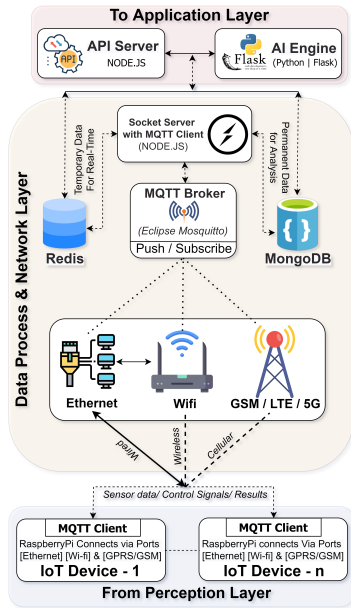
To Application Layer

API
API Server
NODE.JS

Flask
AI Engine
(Python | Flask)

Data Process & Network Layer

Temporary Data For Real-Time

Socket Server with MQTT Client
(NODE.JS)

Permanent Data for Analysis

Redis

MQTT Broker
(Eclipse Mosquitto)
Push / Subscribe

MongoDB

Ethernet

Wifi

GSM / LTE / 5G

Wired

Wireless

Cellular

Sensor data/ Control Signals/ Results

MQTT Client
RaspberryPi Connects via Ports [Ethernet] [Wi-fi] & [GPRS/GSM]
IoT Device - 1

MQTT Client
RaspberryPi connects Via Ports [Ethernet] [Wi-fi] & [GPRS/GSM]
IoT Device - n

From Perception Layer